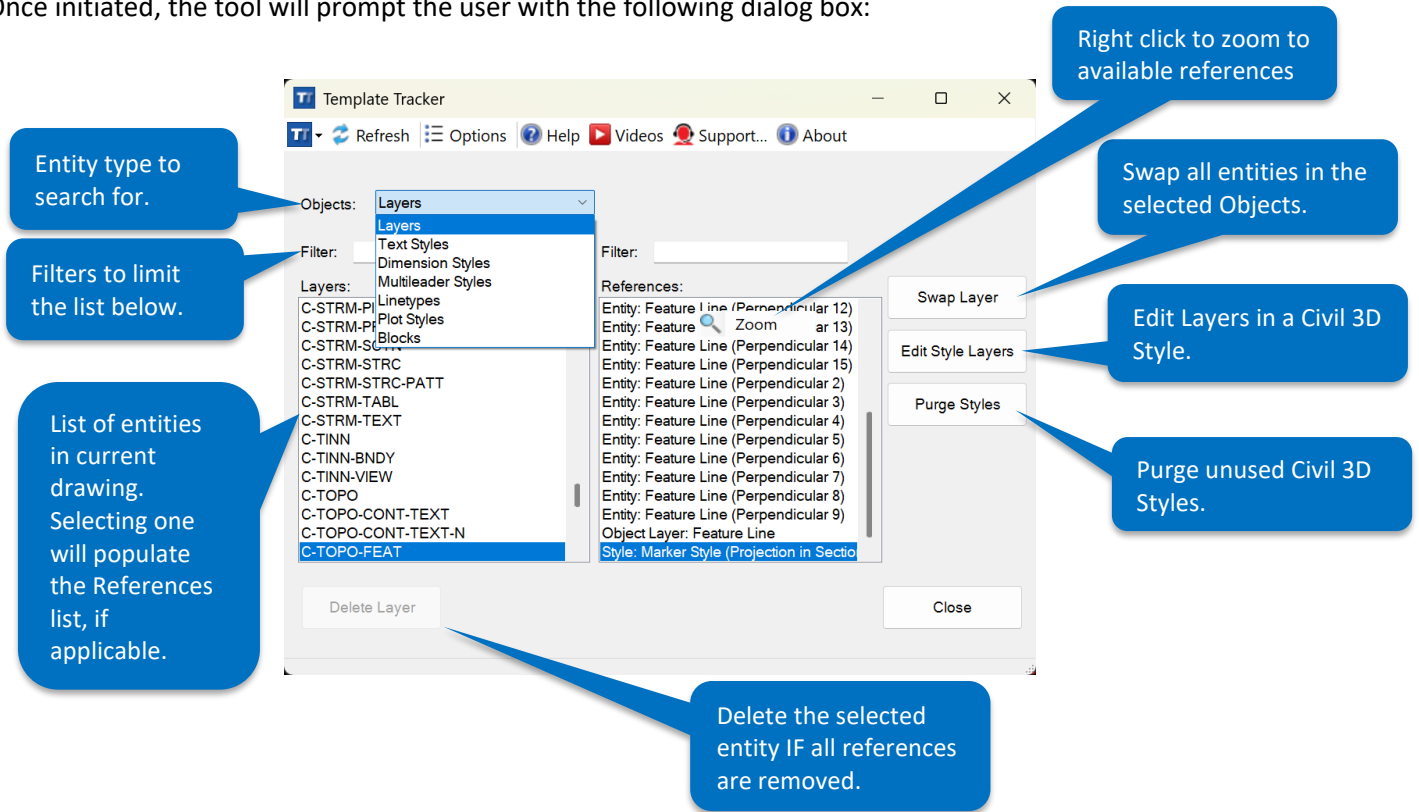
Once initiated, the tool will prompt the user with the following dialog box:

Right click to zoom to available references

Template Tracker

Refresh Options Help Videos Support... About

Entity type to search for.

Swap all entities in the selected Objects.

Objects: Layers

Layers
Text Styles
Dimension Styles
Multileader Styles
Linetypes
Plot Styles
Blocks

Filter:

Filter:

Filters to limit the list below.

Layers:

References:

Swap Layer

Edit Layers in a Civil 3D Style.

C-STRM-PI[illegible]
C-STRM-PF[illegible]
C-STRM-S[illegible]
C-STRM-STRC
C-STRM-STRC-PATT
C-STRM-TABL
C-STRM-TEXT
C-TINN
C-TINN-BNDY
C-TINN-VIEW
C-TOPO
C-TOPO-CONT-TEXT
C-TOPO-CONT-TEXT-N
C-TOPO-FEAT

Entity: Feature Line (Perpendicular 12)
Entity: Feature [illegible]ar 13)
Zoom
Entity: Feature Line (Perpendicular 14)
Entity: Feature Line (Perpendicular 15)
Entity: Feature Line (Perpendicular 2)
Entity: Feature Line (Perpendicular 3)
Entity: Feature Line (Perpendicular 4)
Entity: Feature Line (Perpendicular 5)
Entity: Feature Line (Perpendicular 6)
Entity: Feature Line (Perpendicular 7)
Entity: Feature Line (Perpendicular 8)
Entity: Feature Line (Perpendicular 9)
Object Layer: Feature Line
Style: Marker Style (Projection in Sectio

Edit Style Layers

Purge Styles

List of entities in current drawing. Selecting one will populate the References list, if applicable.

Purge unused Civil 3D Styles.

Delete Layer

Close

Delete the selected entity IF all references are removed.